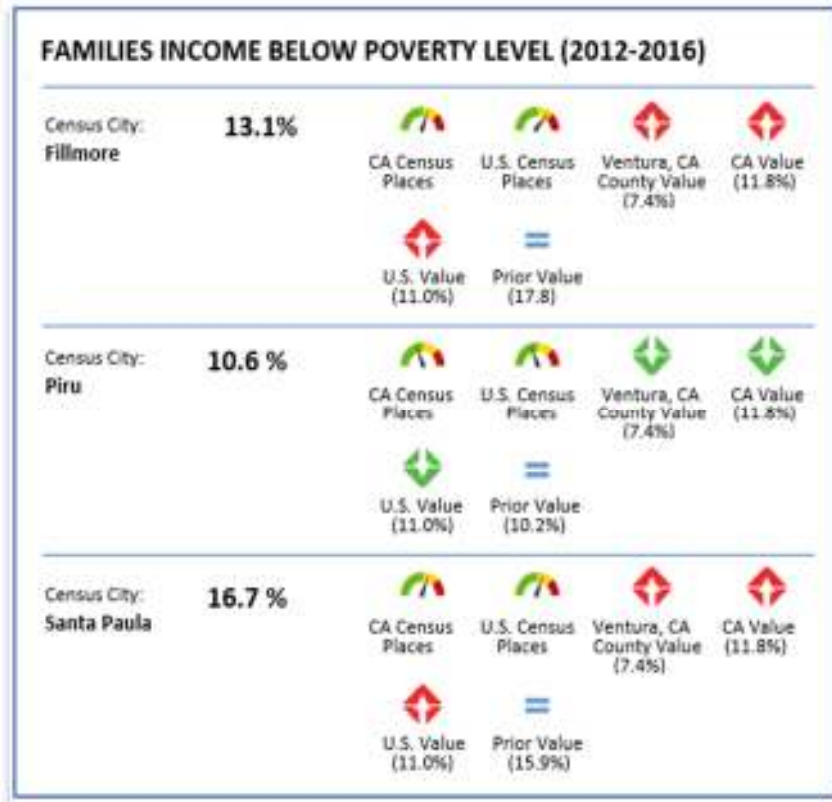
FAMILIES INCOME BELOW POVERTY LEVEL (2012-2016)

Census City:
Fillmore

13.1%

CA Census Places

U.S. Census Places

Ventura, CA County Value (7.4%)

CA Value (11.8%)

U.S. Value (11.0%)

=
Prior Value (17.8)

Census City:
Piru

10.6 %

CA Census Places

U.S. Census Places

Ventura, CA County Value (7.4%)

CA Value (11.8%)

U.S. Value (11.0%)

=
Prior Value (10.2%)

Census City:
Santa Paula

16.7 %

CA Census Places

U.S. Census Places

Ventura, CA County Value (7.4%)

CA Value (11.8%)

U.S. Value (11.0%)

=
Prior Value (15.9%)